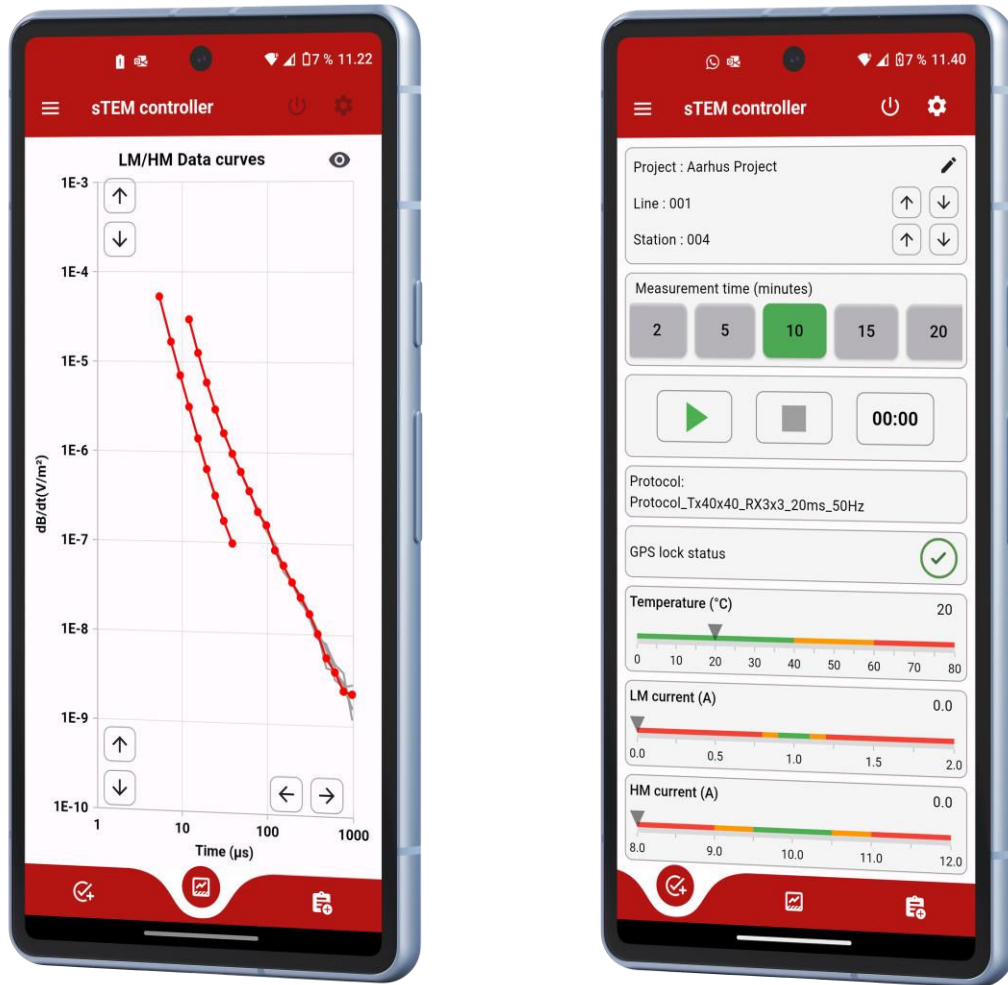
7 % 11.22

sTEM controller

LM/HM Data curves

1E-3
1E-4
1E-5
1E-6
1E-7
1E-8
1E-9
1E-10

dB/dt(V/m²)

1
10
100
1000

Time (µs)

7 % 11.40

sTEM controller

Project : Aarhus Project

Line : 001

Station : 004

Measurement time (minutes)

2
5
10
15
20

00:00

Protocol:
Protocol_Tx40x40_RX3x3_20ms_50Hz

GPS lock status

Temperature (°C)
20

0 10 20 30 40 50 60 70 80

LM current (A)
0.0

0.0 0.5 1.0 1.5 2.0

HM current (A)
0.0

8.0 9.0 10.0 11.0 12.0